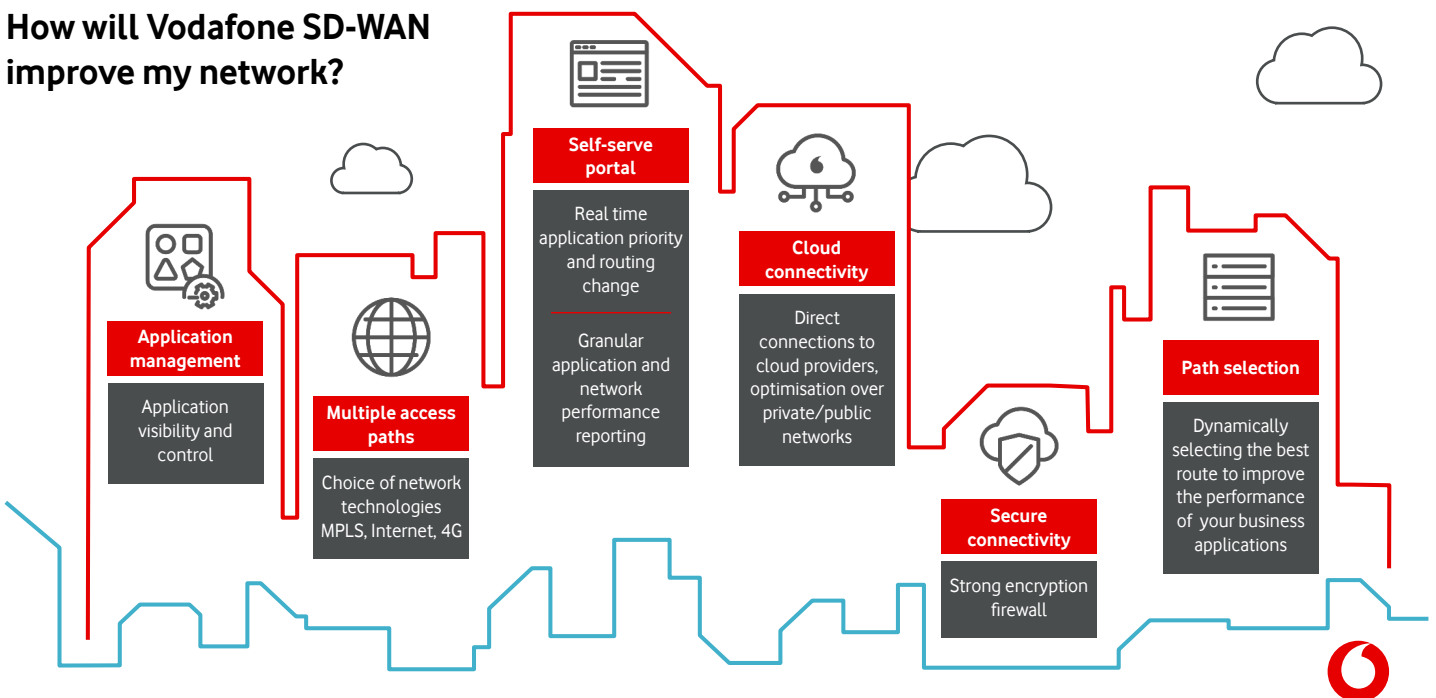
How will Vodafone SD-WAN improve my network?

Application management

Application visibility and control

Multiple access paths

Choice of network technologies MPLS, Internet, 4G

Self-serve portal

Real time application priority and routing change

Granular application and network performance reporting

Cloud connectivity

Direct connections to cloud providers, optimisation over private/public networks

Secure connectivity

Strong encryption firewall

Path selection

Dynamically selecting the best route to improve the performance of your business applications